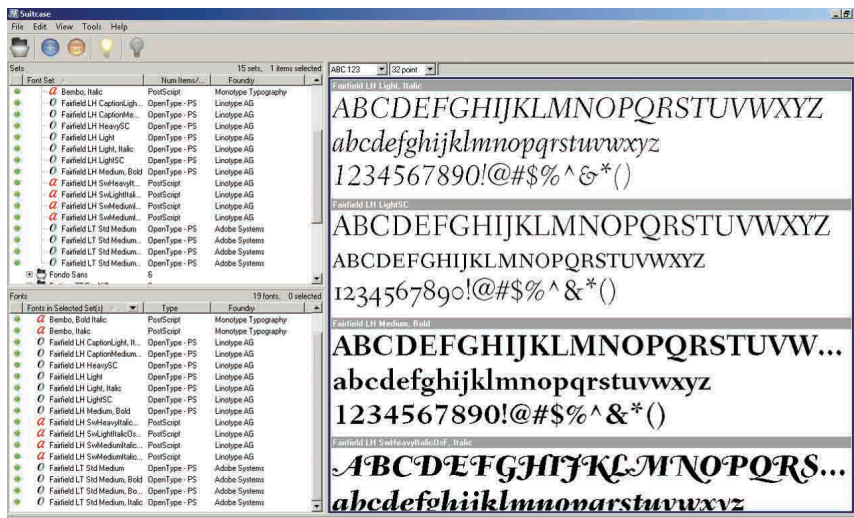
Suitcase

File Edit View Tools Help

Sets 15 sets, 1 items selected

| Font Set | Num Items/... | Foundry |
|---|---|---|
| Bembo, Italic | PostScript | Monotype Typography |
| Fairfield LH CaptionLigh... | OpenType - PS | Linotype AG |
| Fairfield LH CaptionMe... | OpenType - PS | Linotype AG |
| Fairfield LH HeavySC | OpenType - PS | Linotype AG |
| Fairfield LH Light | OpenType - PS | Linotype AG |
| Fairfield LH Light, Italic | OpenType - PS | Linotype AG |
| Fairfield LH LightSC | OpenType - PS | Linotype AG |
| Fairfield LH Medium, Bold | OpenType - PS | Linotype AG |
| Fairfield LH SwHeavyIt... | PostScript | Linotype AG |
| Fairfield LH SwLightItali... | PostScript | Linotype AG |
| Fairfield LH SwMediumI... | PostScript | Linotype AG |
| Fairfield LH SwMediumI... | PostScript | Linotype AG |
| Fairfield LT Std Medium | OpenType - PS | Adobe Systems |
| Fairfield LT Std Medium... | OpenType - PS | Adobe Systems |
| Fairfield LT Std Medium... | OpenType - PS | Adobe Systems |
| Fairfield LT Std Medium... | OpenType - PS | Adobe Systems |
| Fondo Sans | 6 | |

Fonts 19 fonts, 0 selected

| Fonts in Selected Set(s) | Type | Foundry |
|---|---|---|
| Bembo, Bold Italic | PostScript | Monotype Typography |
| Bembo, Italic | PostScript | Monotype Typography |
| Fairfield LH CaptionLight, It... | OpenType - PS | Linotype AG |
| Fairfield LH CaptionMedium... | OpenType - PS | Linotype AG |
| Fairfield LH HeavySC | OpenType - PS | Linotype AG |
| Fairfield LH Light | OpenType - PS | Linotype AG |
| Fairfield LH Light, Italic | OpenType - PS | Linotype AG |
| Fairfield LH LightSC | OpenType - PS | Linotype AG |
| Fairfield LH Medium, Bold | OpenType - PS | Linotype AG |
| Fairfield LH SwHeavyItalic... | PostScript | Linotype AG |
| Fairfield LH SwLightItalicOs... | PostScript | Linotype AG |
| Fairfield LH SwMediumItalic... | PostScript | Linotype AG |
| Fairfield LH SwMediumItalic... | PostScript | Linotype AG |
| Fairfield LT Std Medium | OpenType - PS | Adobe Systems |
| Fairfield LT Std Medium, Bold | OpenType - PS | Adobe Systems |
| Fairfield LT Std Medium, Bo... | OpenType - PS | Adobe Systems |
| Fairfield LT Std Medium, Italic | OpenType - PS | Adobe Systems |

ABC 123 32 point

Fairfield LH Light, Italic
ABCDEFGHIJKLMNOPQRSTUVWXYZ
abcdefghijklmnopqrstuvwxyz
1234567890!@#$%^&*()

Fairfield LH LightSC
ABCDEFGHIJKLMNOPQRSTUVWXYZ
ABCDEFGHIJKLMNOPQRSTUVWXYZ
1234567890!@#$%^&*()

Fairfield LH Medium, Bold
ABCDEFGHIJKLMNOPQRSTUVW...
abcdefghijklmnopqrstuvwxyz
1234567890!@#$%^&*()

Fairfield LH SwHeavyItalicOsF, Italic
ABCDEFGHIJKLMNOPQRS...
abcdefghijklmnopqrstuvwxyz